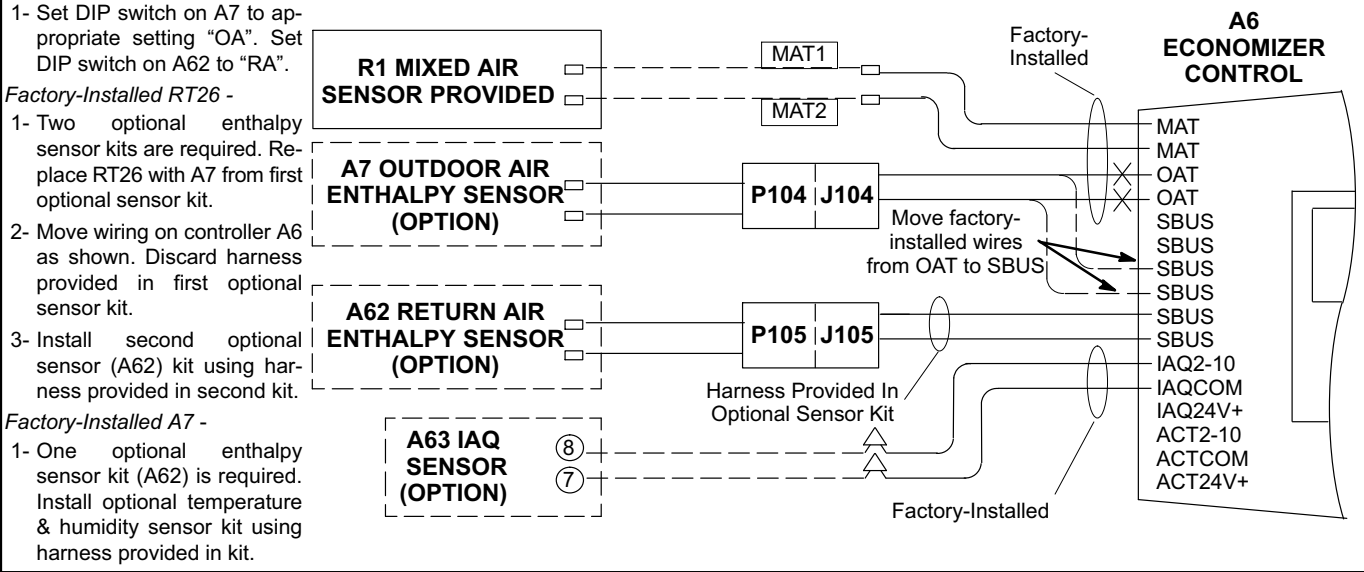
1- Set DIP switch on A7 to appropriate setting "OA". Set DIP switch on A62 to "RA".

*Factory-Installed RT26* -

1- Two optional enthalpy sensor kits are required. Replace RT26 with A7 from first optional sensor kit.

2- Move wiring on controller A6 as shown. Discard harness provided in first optional sensor kit.

3- Install second optional sensor (A62) kit using harness provided in second kit.

*Factory-Installed A7* -

1- One optional enthalpy sensor kit (A62) is required. Install optional temperature & humidity sensor kit using harness provided in kit.

R1 MIXED AIR SENSOR PROVIDED

MAT1

MAT2

Factory-Installed

A6 ECONOMIZER CONTROL

MAT
MAT
OAT
OAT
SBUS
SBUS
SBUS
SBUS
SBUS
SBUS
IAQ2-10
IAQCOM
IAQ24V+
ACT2-10
ACTCOM
ACT24V+

A7 OUTDOOR AIR ENTHALPY SENSOR (OPTION)

P104 J104

Move factory-installed wires from OAT to SBUS

A62 RETURN AIR ENTHALPY SENSOR (OPTION)

P105 J105

Harness Provided In Optional Sensor Kit

A63 IAQ SENSOR (OPTION)

8

7

Factory-Installed